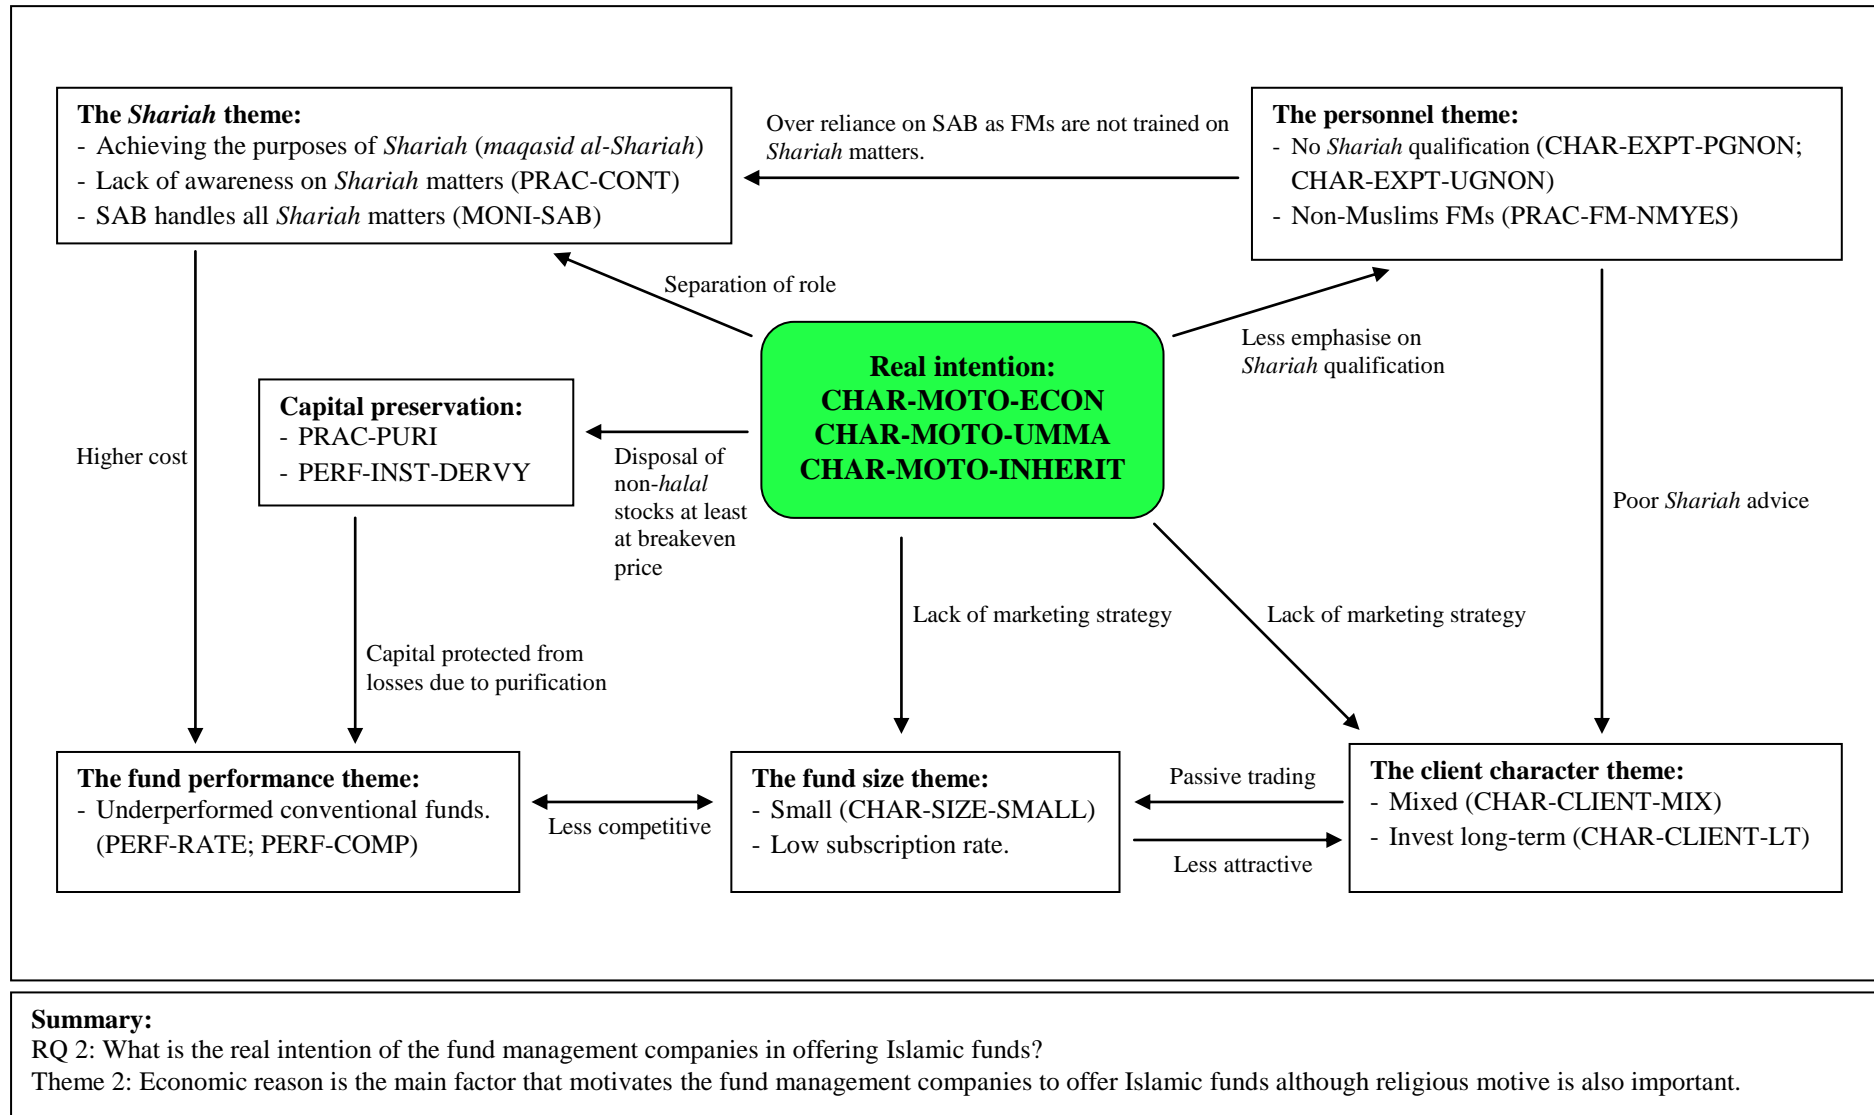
The Shariah theme:
- Achieving the purposes of Shariah (maqasid al-Shariah)
- Lack of awareness on Shariah matters (PRAC-CONT)
- SAB handles all Shariah matters (MONI-SAB)

Over reliance on SAB as FMs are not trained on Shariah matters.

The personnel theme:
- No Shariah qualification (CHAR-EXPT-PGNON; CHAR-EXPT-UGNON)
- Non-Muslims FMs (PRAC-FM-NMYES)

Separation of role

Less emphasise on Shariah qualification

Real intention:
CHAR-MOTO-ECON
CHAR-MOTO-UMMA
CHAR-MOTO-INHERIT

Capital preservation:
- PRAC-PURI
- PERF-INST-DERVY

Higher cost

Disposal of non-halal stocks at least at breakeven price

Poor Shariah advice

Lack of marketing strategy

Lack of marketing strategy

Capital protected from losses due to purification

The fund performance theme:
- Underperformed conventional funds. (PERF-RATE; PERF-COMP)

Less competitive

The fund size theme:
- Small (CHAR-SIZE-SMALL)
- Low subscription rate.

Passive trading

Less attractive

The client character theme:
- Mixed (CHAR-CLIENT-MIX)
- Invest long-term (CHAR-CLIENT-LT)

Summary:
RQ 2: What is the real intention of the fund management companies in offering Islamic funds?
Theme 2: Economic reason is the main factor that motivates the fund management companies to offer Islamic funds although religious motive is also important.